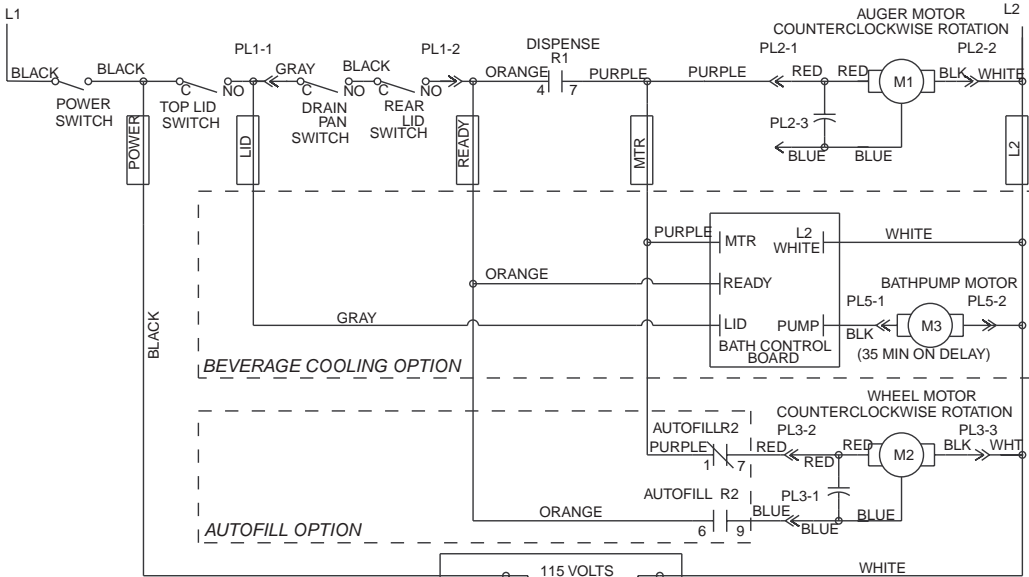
L1

L2

AUGER MOTOR
COUNTERCLOCKWISE ROTATION

DISPENSE
R1

PL1-1 PL1-2 PL2-1 PL2-2

BLACK BLACK C NO GRAY C BLACK C NO ORANGE 4 7 PURPLE PURPLE RED RED M1 BLK WHITE

POWER SWITCH

TOP LID SWITCH

DRAIN PAN SWITCH

REAR LID SWITCH

NO

PL2-3

BLUE BLUE

POWER

LID

READY

MTR

L2

PURPLE MTR L2 WHITE WHITE

ORANGE READY

BATHPUMP MOTOR

PL5-1 PL5-2

GRAY LID PUMP BLK M3

BATH CONTROL BOARD

(35 MIN ON DELAY)

BLACK

BEVERAGE COOLING OPTION

WHEEL MOTOR
COUNTERCLOCKWISE ROTATION

AUTOFILLR2

PL3-2 PL3-3

PURPLE 1 7 RED RED RED M2 BLK WHT

AUTOFILL R2

PL3-1

ORANGE 6 9 BLUE BLUE BLUE

AUTOFILL OPTION

115 VOLTS

WHITE